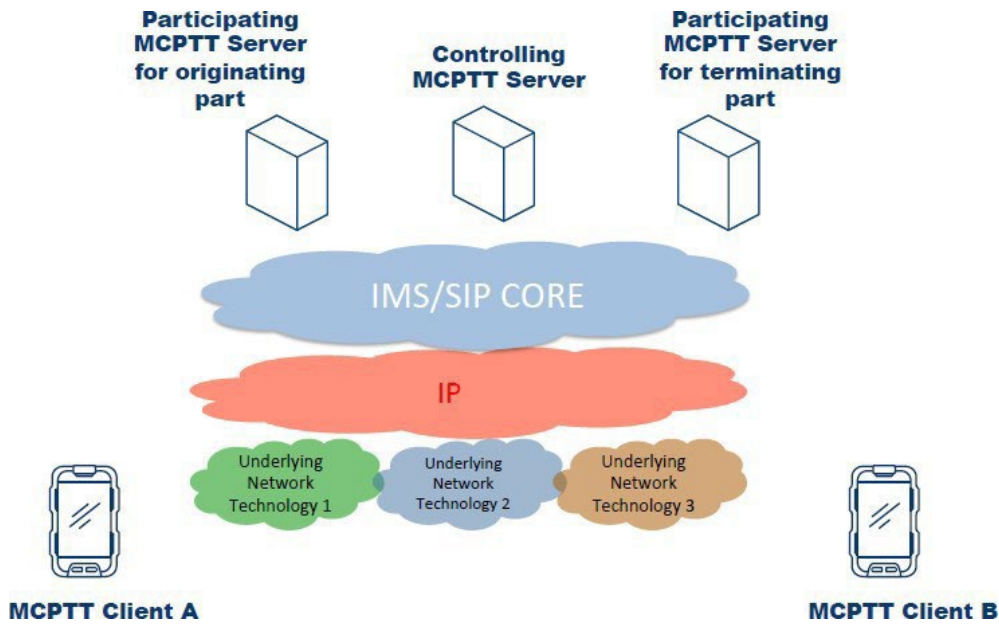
Participating MCPTT Server for originating part

Controlling MCPTT Server

Participating MCPTT Server for terminating part

IMS/SIP CORE

IP

Underlying Network Technology 1

Underlying Network Technology 2

Underlying Network Technology 3

MCPTT Client A

MCPTT Client B